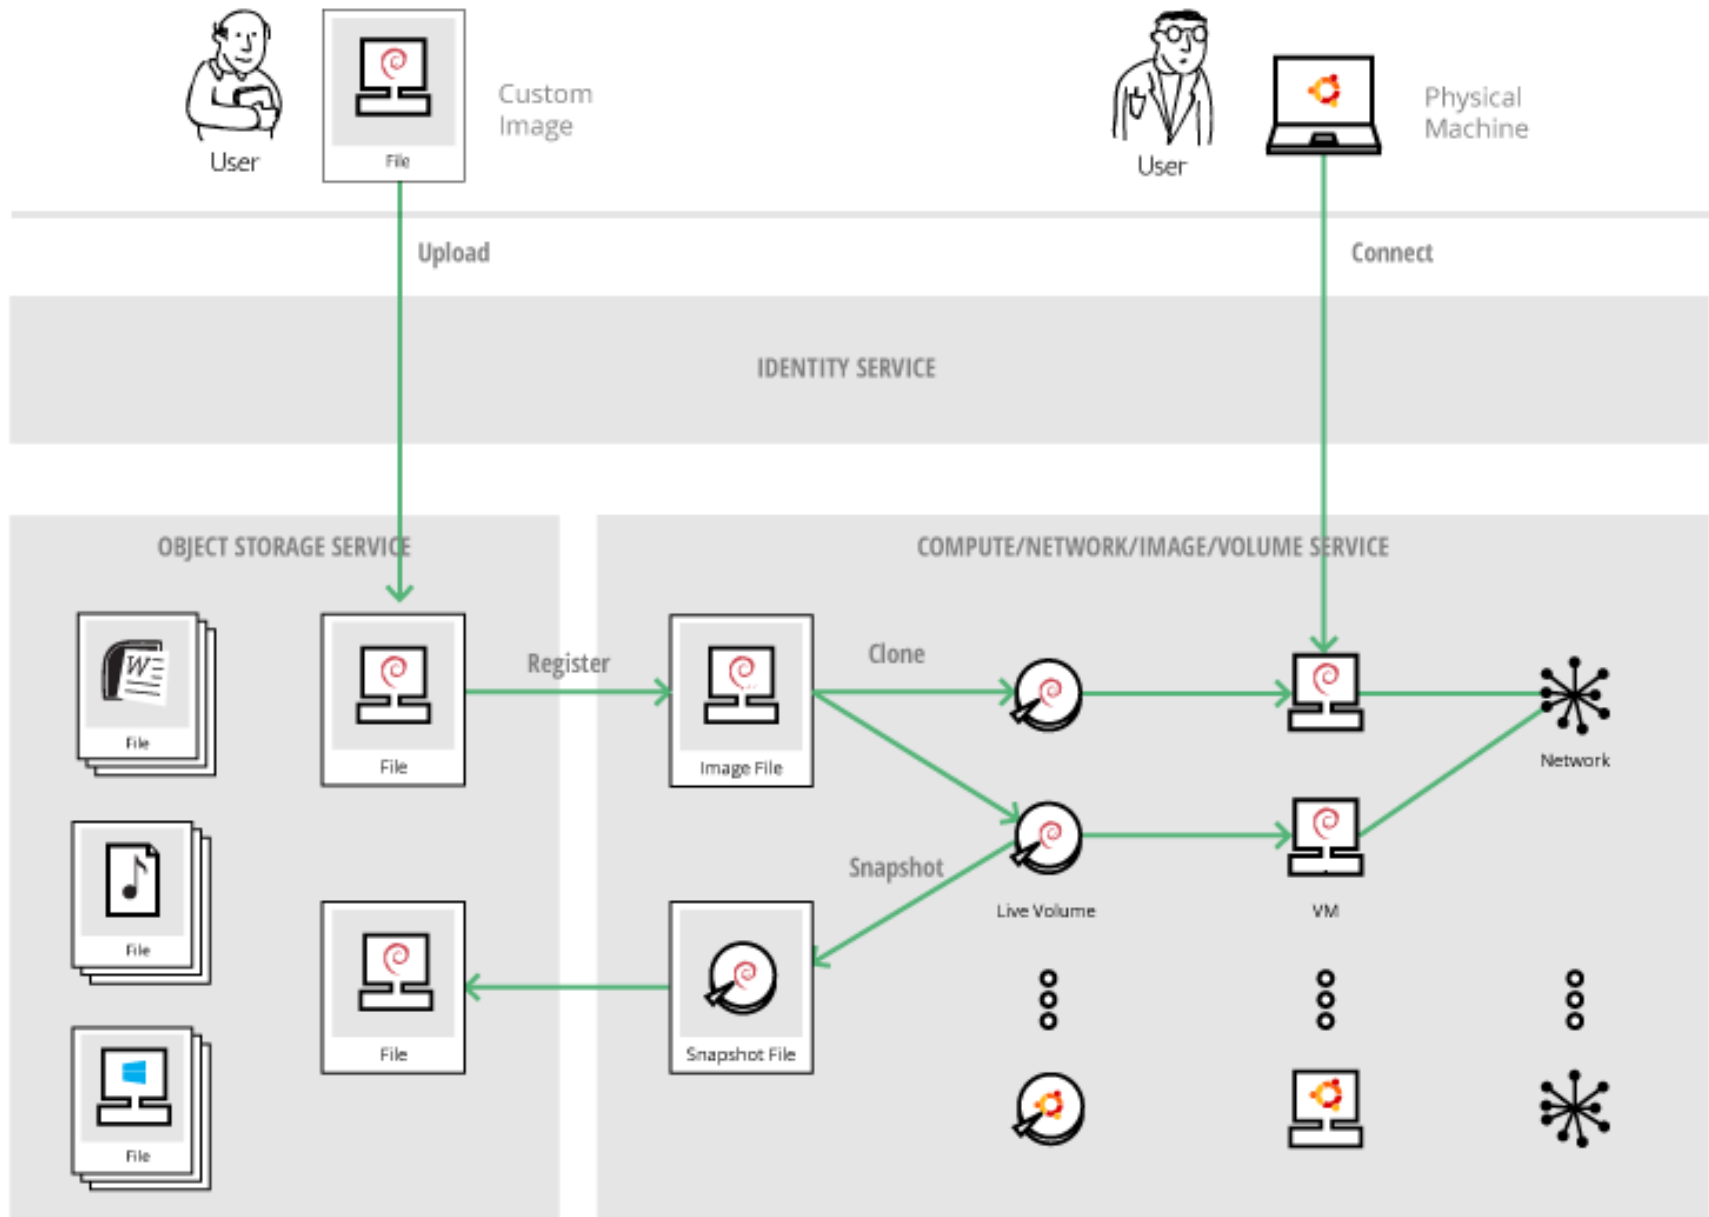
User

File

Custom Image

User

Physical Machine

Upload

Connect

IDENTITY SERVICE

OBJECT STORAGE SERVICE

COMPUTE/NETWORK/IMAGE/VOLUME SERVICE

File

File

Register

Image File

Clone

Network

File

Snapshot

Live Volume

VM

File

File

Snapshot File

File